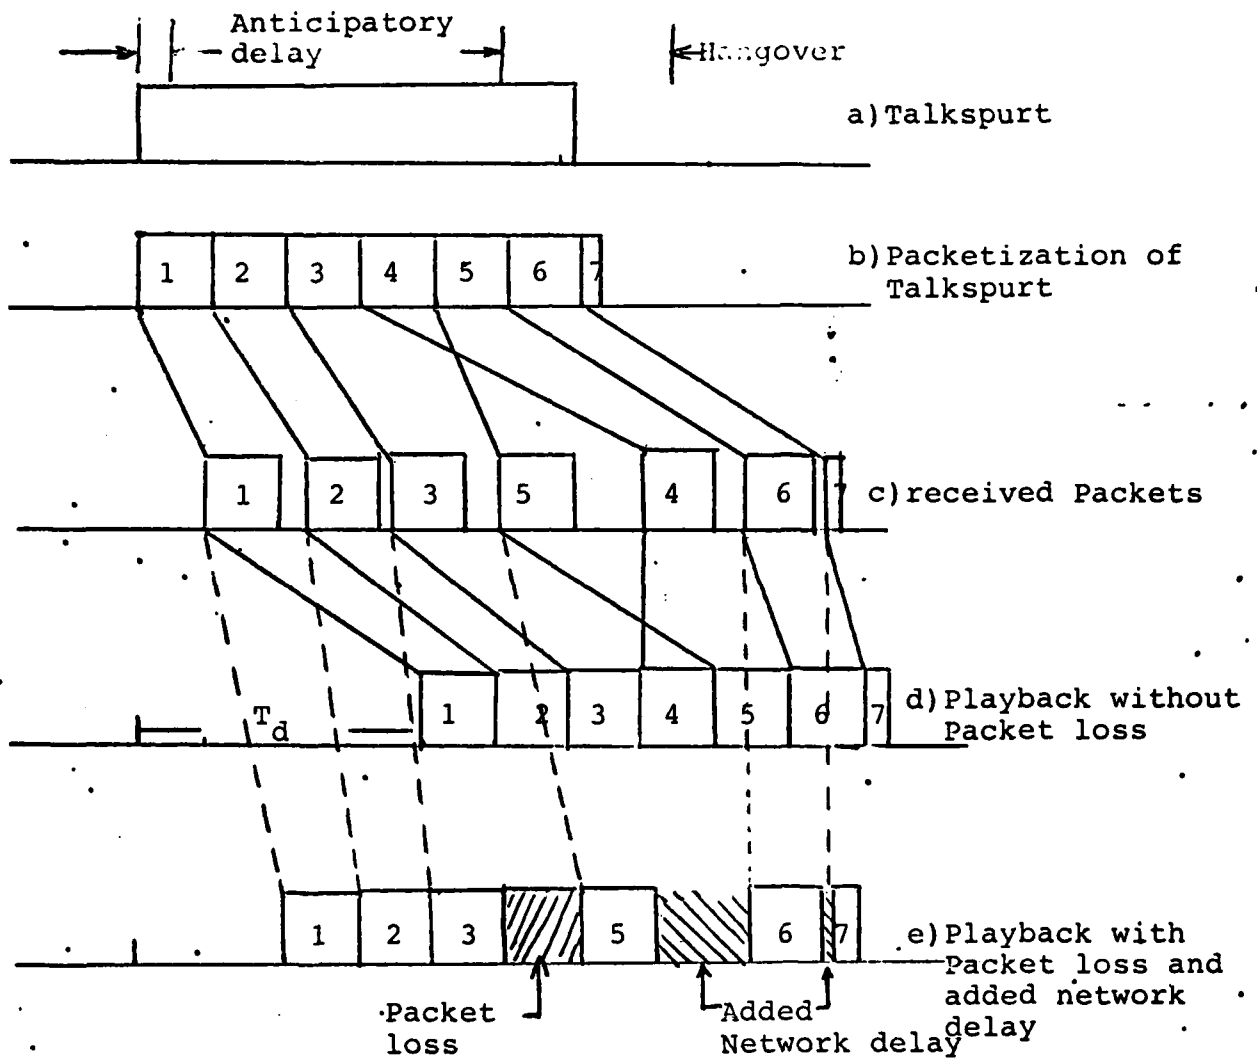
Anticipatory delay

Hangover

a) Talkspurt

1 2 3 4 5 6 7

b) Packetization of Talkspurt

1 2 3 5 4 6 7

c) received Packets

$T_d$

1 2 3 4 5 6 7

d) Playback without Packet loss

1 2 3 5 6 7

e) Playback with Packet loss and added network delay

Packet loss

Added Network delay